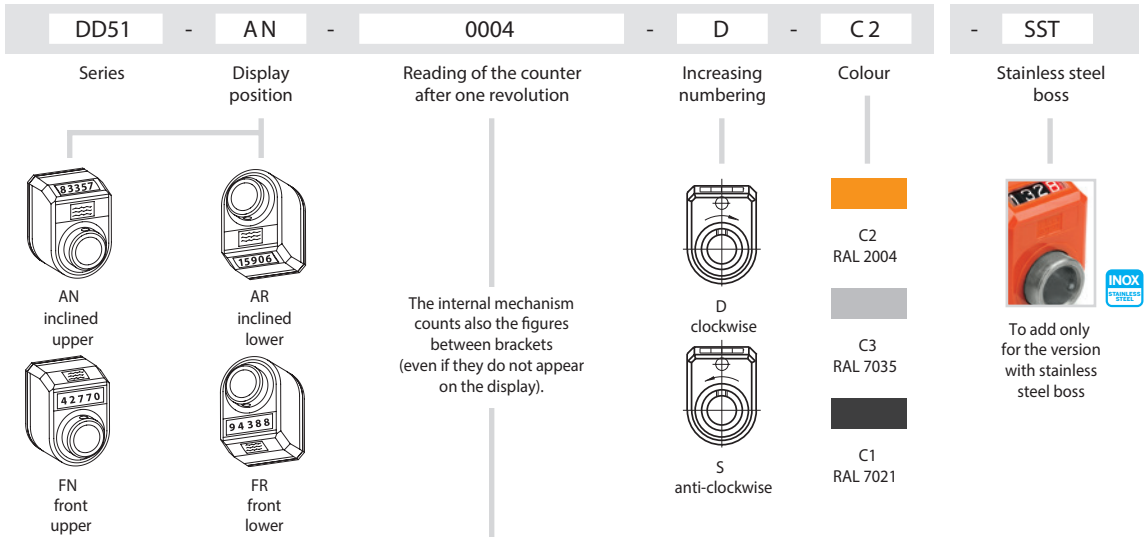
DD51 - AN - 0004 - D - C2 - SST

Series

Display position

Reading of the counter after one revolution

Increasing numbering

Colour

Stainless steel boss

83357

15906

AN inclined upper

AR inclined lower

42770

94388

FN front upper

FR front lower

The internal mechanism counts also the figures between brackets (even if they do not appear on the display).

D clockwise

S anti-clockwise

C2 RAL 2004

C3 RAL 7035

C1 RAL 7021

132

INOX STAINLESS STEEL

To add only for the version with stainless steel boss